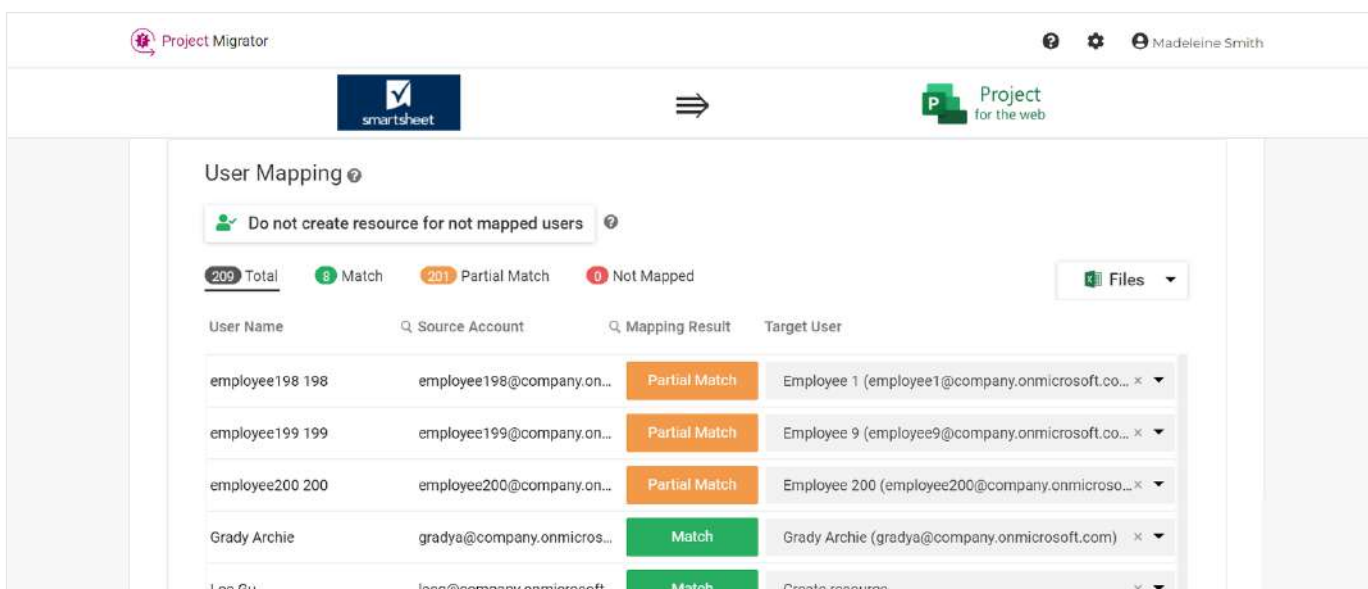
Project Migrator

Madeleine Smith

smartsheet

⇛

Project for the web

User Mapping

Do not create resource for not mapped users

209 Total 8 Match 201 Partial Match 0 Not Mapped

Files

| User Name | Source Account | Mapping Result | Target User |
|---|---|---|---|
| employee198 198 | employee198@company.on... | Partial Match | Employee 1 (employee1@company.onmicrosoft.co... × |
| employee199 199 | employee199@company.on... | Partial Match | Employee 9 (employee9@company.onmicrosoft.co... × |
| employee200 200 | employee200@company.on... | Partial Match | Employee 200 (employee200@company.onmicroso... × |
| Grady Archie | gradya@company.onmicros... | Match | Grady Archie (gradya@company.onmicrosoft.com) × |
| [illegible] | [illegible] | Match | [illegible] |